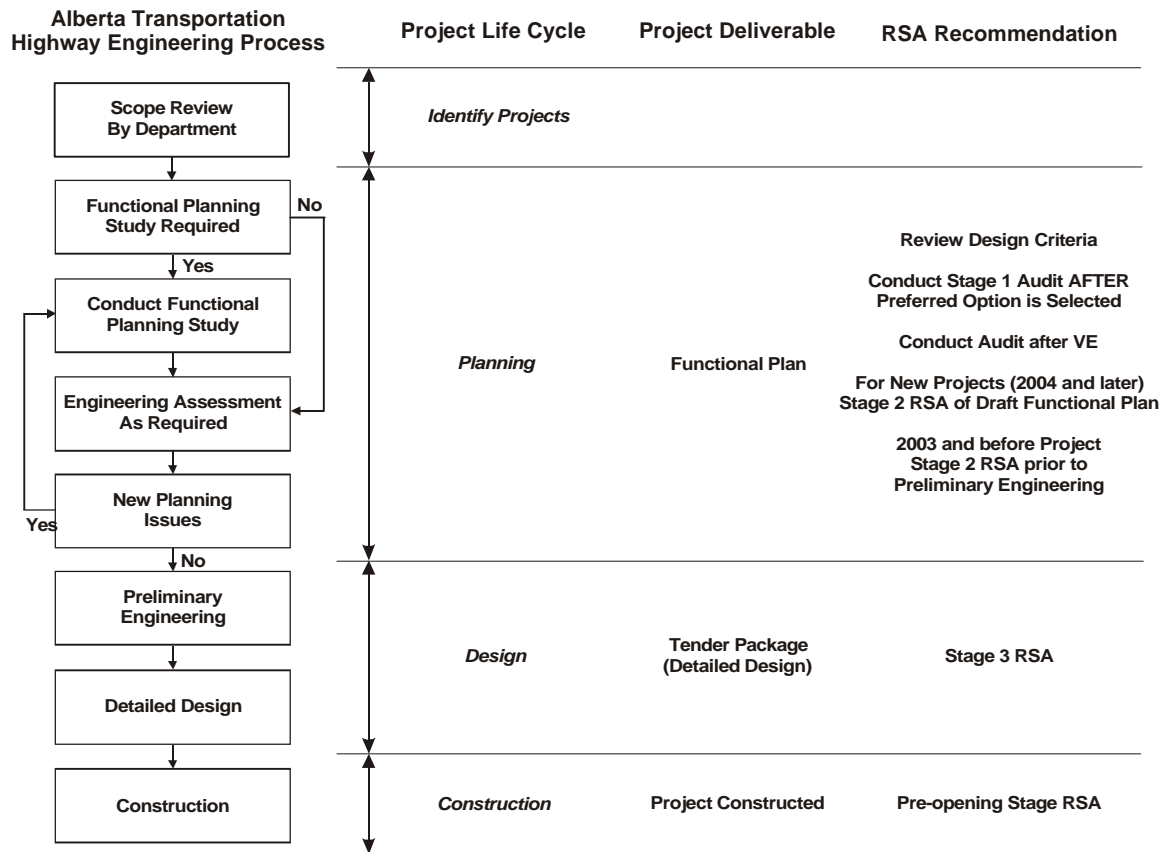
Alberta Transportation
Highway Engineering Process

Project Life Cycle

Project Deliverable

RSA Recommendation

Scope Review
By Department

Identify Projects

Functional Planning
Study Required

No

Yes

Conduct Functional
Planning Study

Engineering Assessment
As Required

New Planning
Issues

Yes

No

Planning

Functional Plan

Review Design Criteria

Conduct Stage 1 Audit AFTER
Preferred Option is Selected

Conduct Audit after VE

For New Projects (2004 and later)
Stage 2 RSA of Draft Functional Plan

2003 and before Project
Stage 2 RSA prior to
Preliminary Engineering

Preliminary
Engineering

Detailed Design

Design

Tender Package
(Detailed Design)

Stage 3 RSA

Construction

Construction

Project Constructed

Pre-opening Stage RSA